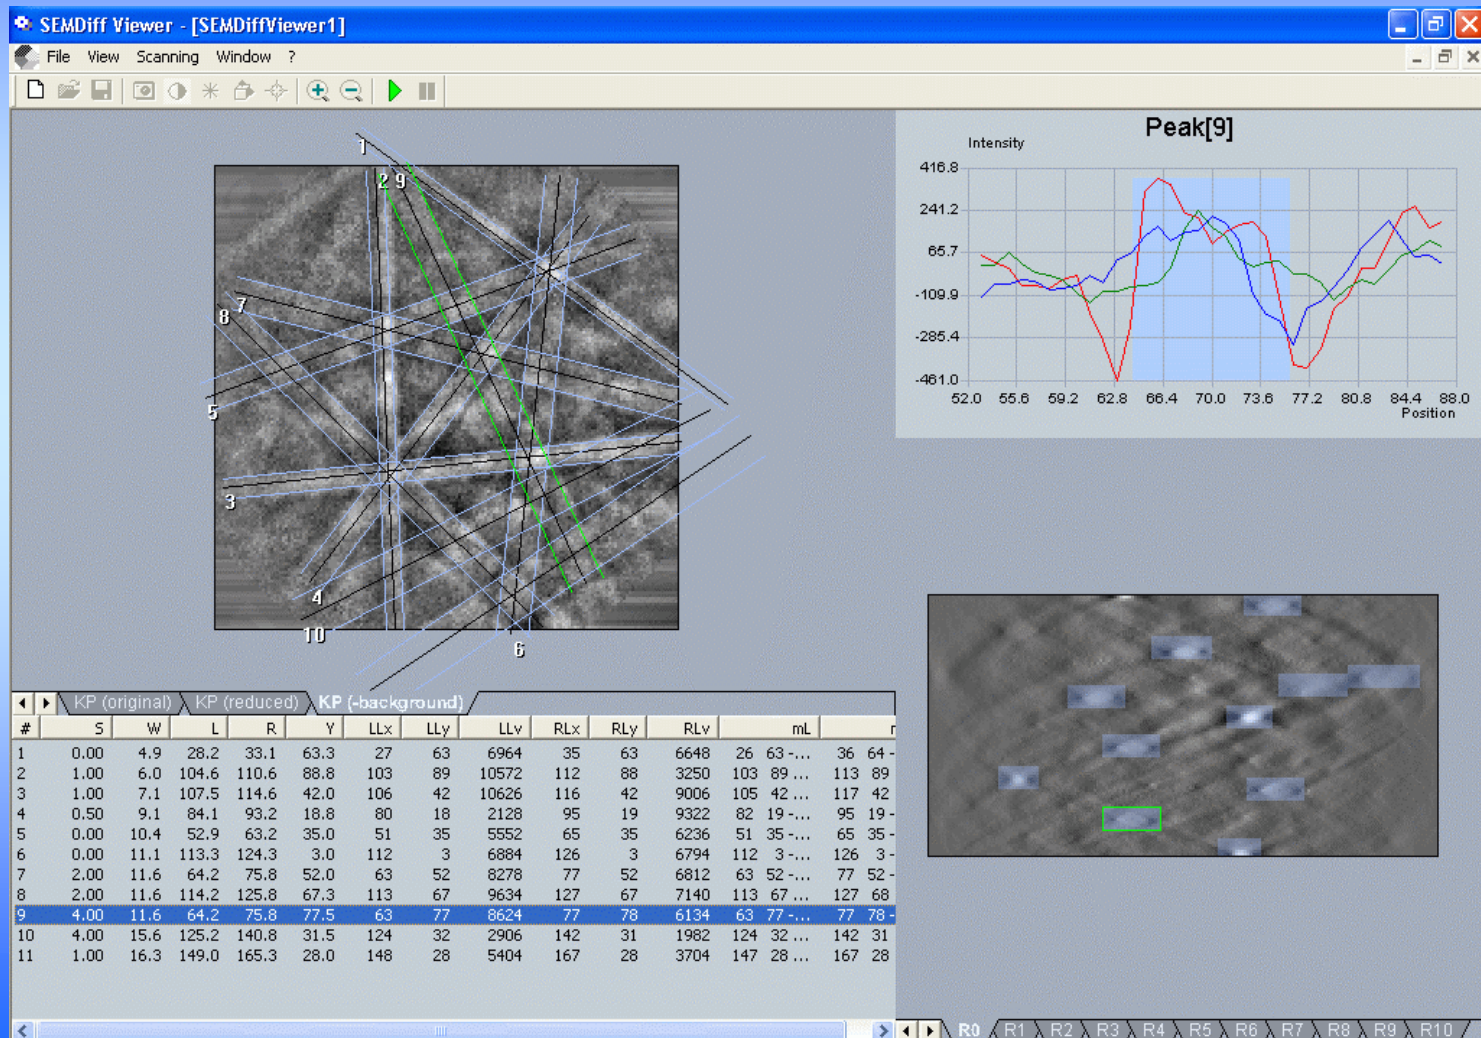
SEMDiff Viewer - [SEMDiffViewer1]

File View Scanning Window ?

1
2 9
7
8
5
3
4
10
6

Peak[9]

Intensity

416.8
241.2
65.7
-109.9
-285.4
-461.0

52.0 55.6 59.2 62.8 66.4 70.0 73.6 77.2 80.8 84.4 88.0
Position

KP (original) KP (reduced) KP (-background)

| # | S | W | L | R | Y | LLx | LLy | LLv | RLx | RLy | RLv | mL | r |
|---|---|---|---|---|---|---|---|---|---|---|---|---|---|
| 1 | 0.00 | 4.9 | 28.2 | 33.1 | 63.3 | 27 | 63 | 6964 | 35 | 63 | 6648 | 26 63 -... | 36 64 - |
| 2 | 1.00 | 6.0 | 104.6 | 110.6 | 88.8 | 103 | 89 | 10572 | 112 | 88 | 3250 | 103 89 ... | 113 89 |
| 3 | 1.00 | 7.1 | 107.5 | 114.6 | 42.0 | 106 | 42 | 10626 | 116 | 42 | 9006 | 105 42 ... | 117 42 |
| 4 | 0.50 | 9.1 | 84.1 | 93.2 | 18.8 | 80 | 18 | 2128 | 95 | 19 | 9322 | 82 19 -... | 95 19 - |
| 5 | 0.00 | 10.4 | 52.9 | 63.2 | 35.0 | 51 | 35 | 5552 | 65 | 35 | 6236 | 51 35 -... | 65 35 - |
| 6 | 0.00 | 11.1 | 113.3 | 124.3 | 3.0 | 112 | 3 | 6884 | 126 | 3 | 6794 | 112 3 -... | 126 3 - |
| 7 | 2.00 | 11.6 | 64.2 | 75.8 | 52.0 | 63 | 52 | 8278 | 77 | 52 | 6812 | 63 52 -... | 77 52 - |
| 8 | 2.00 | 11.6 | 114.2 | 125.8 | 67.3 | 113 | 67 | 9634 | 127 | 67 | 7140 | 113 67 ... | 127 68 |
| 9 | 4.00 | 11.6 | 64.2 | 75.8 | 77.5 | 63 | 77 | 8624 | 77 | 78 | 6134 | 63 77 -... | 77 78 - |
| 10 | 4.00 | 15.6 | 125.2 | 140.8 | 31.5 | 124 | 32 | 2906 | 142 | 31 | 1982 | 124 32 ... | 142 31 |
| 11 | 1.00 | 16.3 | 149.0 | 165.3 | 28.0 | 148 | 28 | 5404 | 167 | 28 | 3704 | 147 28 ... | 167 28 |

R0 R1 R2 R3 R4 R5 R6 R7 R8 R9 R10